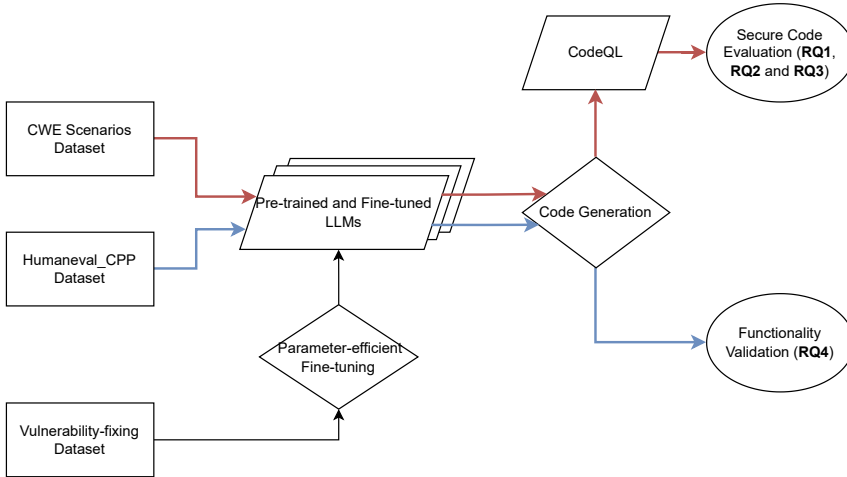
CodeQL

Secure Code Evaluation (**RQ1**, **RQ2** and **RQ3**)

CWE Scenarios Dataset

Pre-trained and Fine-tuned LLMs

Code Generation

Humaneval_CPP Dataset

Parameter-efficient Fine-tuning

Functionality Validation (**RQ4**)

Vulnerability-fixing Dataset